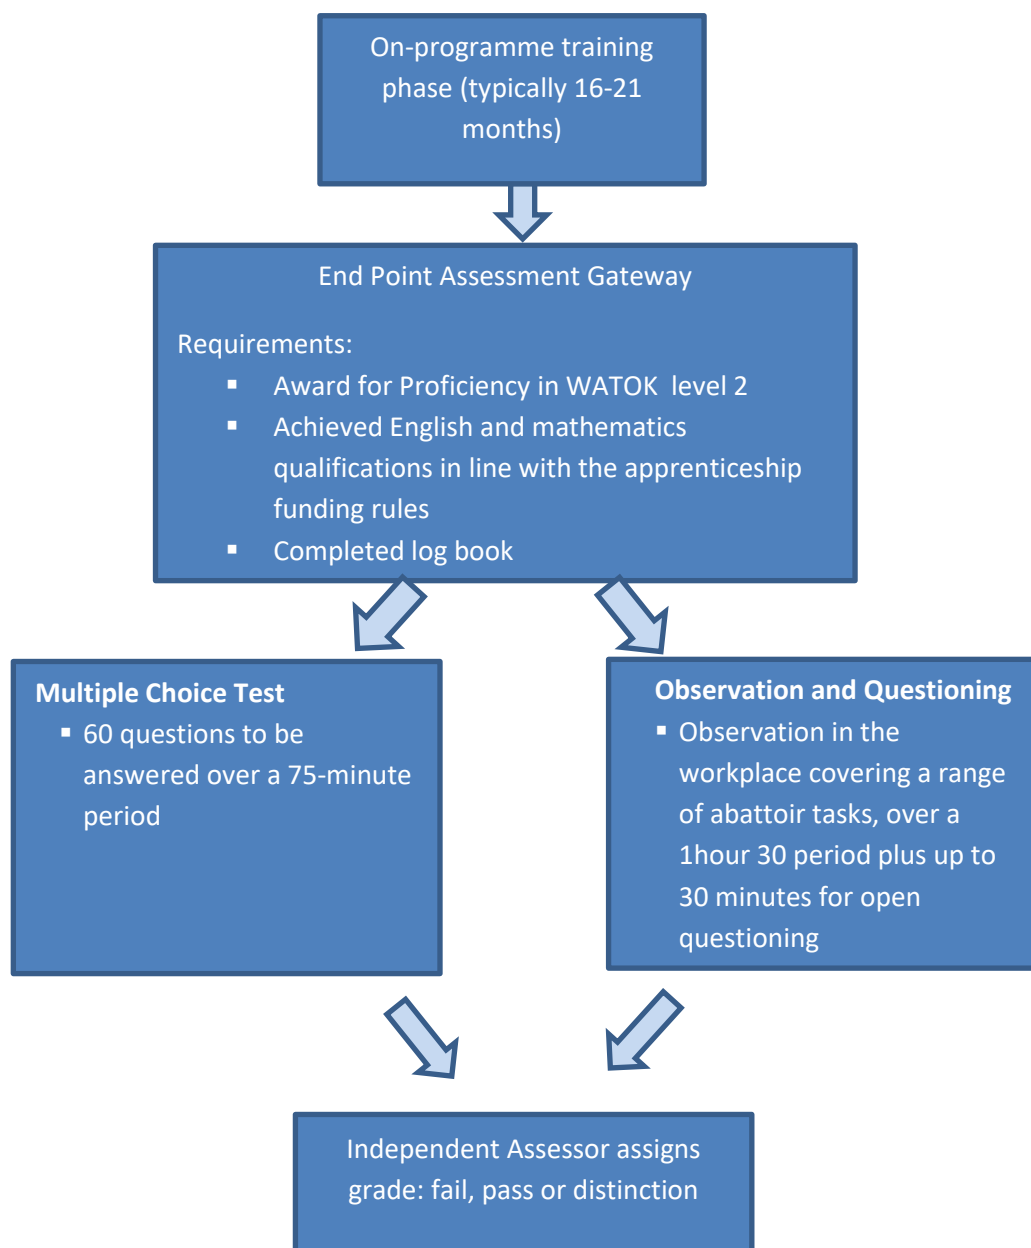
On-programme training phase (typically 16-21 months)

End Point Assessment Gateway

Requirements:

- Award for Proficiency in WATOK level 2
- Achieved English and mathematics qualifications in line with the apprenticeship funding rules
- Completed log book

**Multiple Choice Test**

- 60 questions to be answered over a 75-minute period

**Observation and Questioning**

- Observation in the workplace covering a range of abattoir tasks, over a 1hour 30 period plus up to 30 minutes for open questioning

Independent Assessor assigns grade: fail, pass or distinction